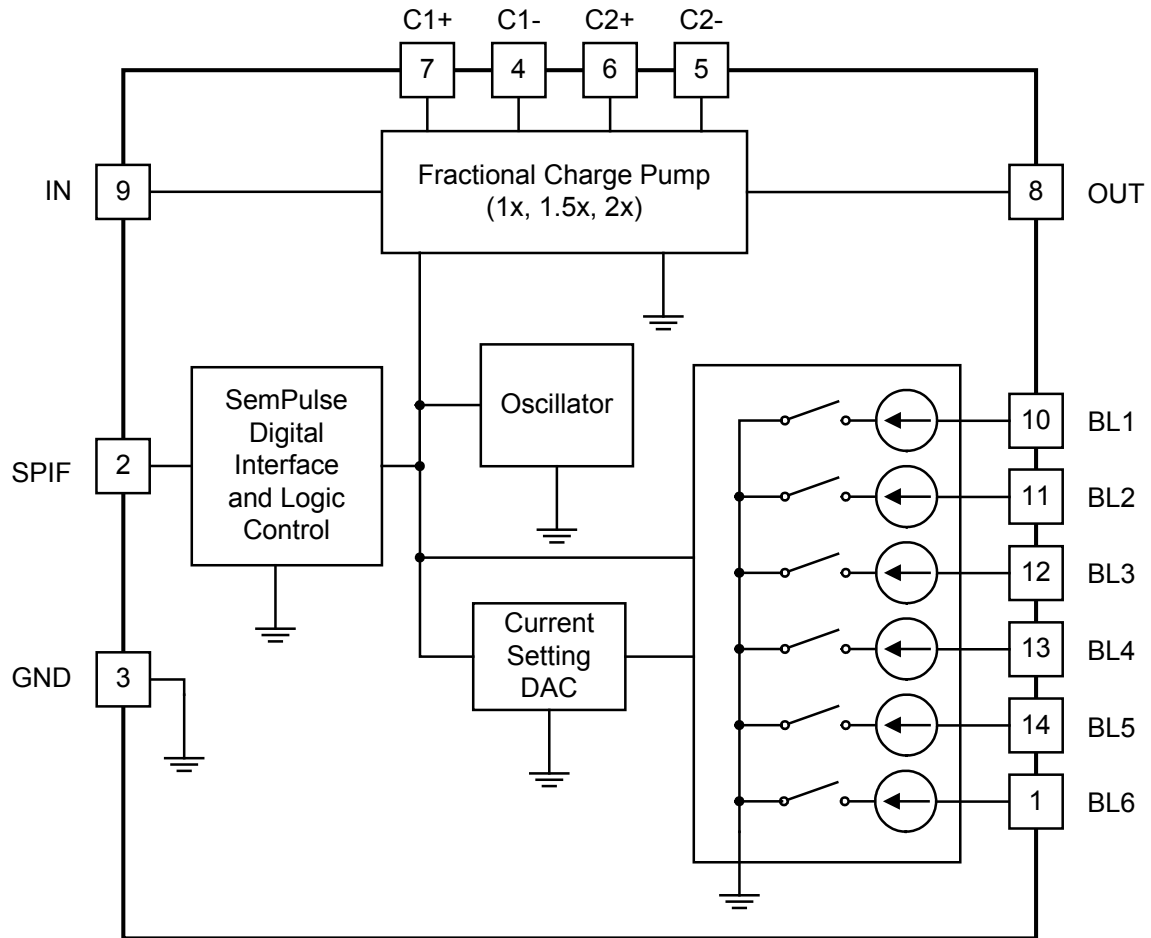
C1+ C1- C2+ C2-

7 4 6 5

IN 9

Fractional Charge Pump
(1x, 1.5x, 2x)

8 OUT

SemPulse Digital Interface and Logic Control

Oscillator

SPIF 2

10 BL1

11 BL2

12 BL3

Current Setting DAC

13 BL4

GND 3

14 BL5

1 BL6